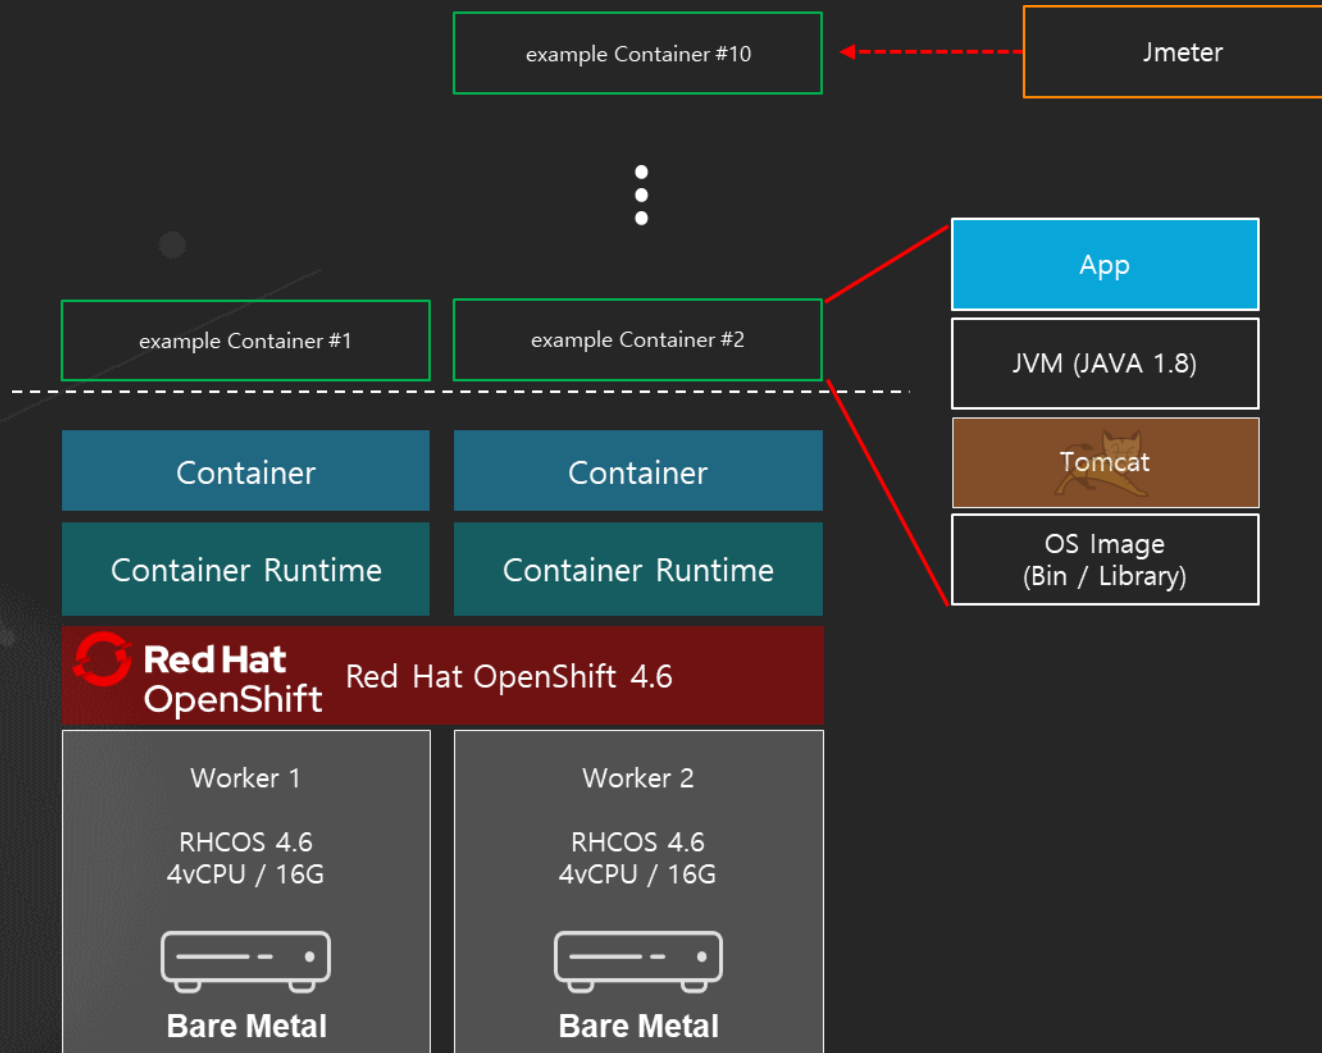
example Container #10

Jmeter

App

JVM (JAVA 1.8)

Tomcat

OS Image
(Bin / Library)

example Container #1

example Container #2

Container

Container

Container Runtime

Container Runtime

Red Hat
OpenShift

Red Hat OpenShift 4.6

Worker 1

RHCOS 4.6
4vCPU / 16G

Bare Metal

Worker 2

RHCOS 4.6
4vCPU / 16G

Bare Metal